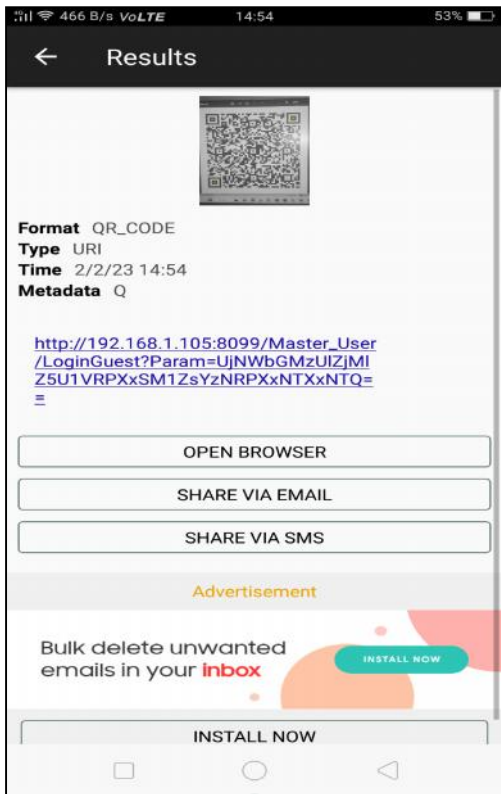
466 B/s VoLTE 14:54 53%

Results

Format QR_CODE
Type URI
Time 2/2/23 14:54
Metadata Q

http://192.168.1.105:8099/Master_User/LoginGuest?Param=UjNWbGMzUlZjMlZ5U1VRPXxSM1ZsYzNRPXxNTXxNTQ==

OPEN BROWSER

SHARE VIA EMAIL

SHARE VIA SMS

Advertisement

Bulk delete unwanted emails in your inbox

INSTALL NOW

INSTALL NOW